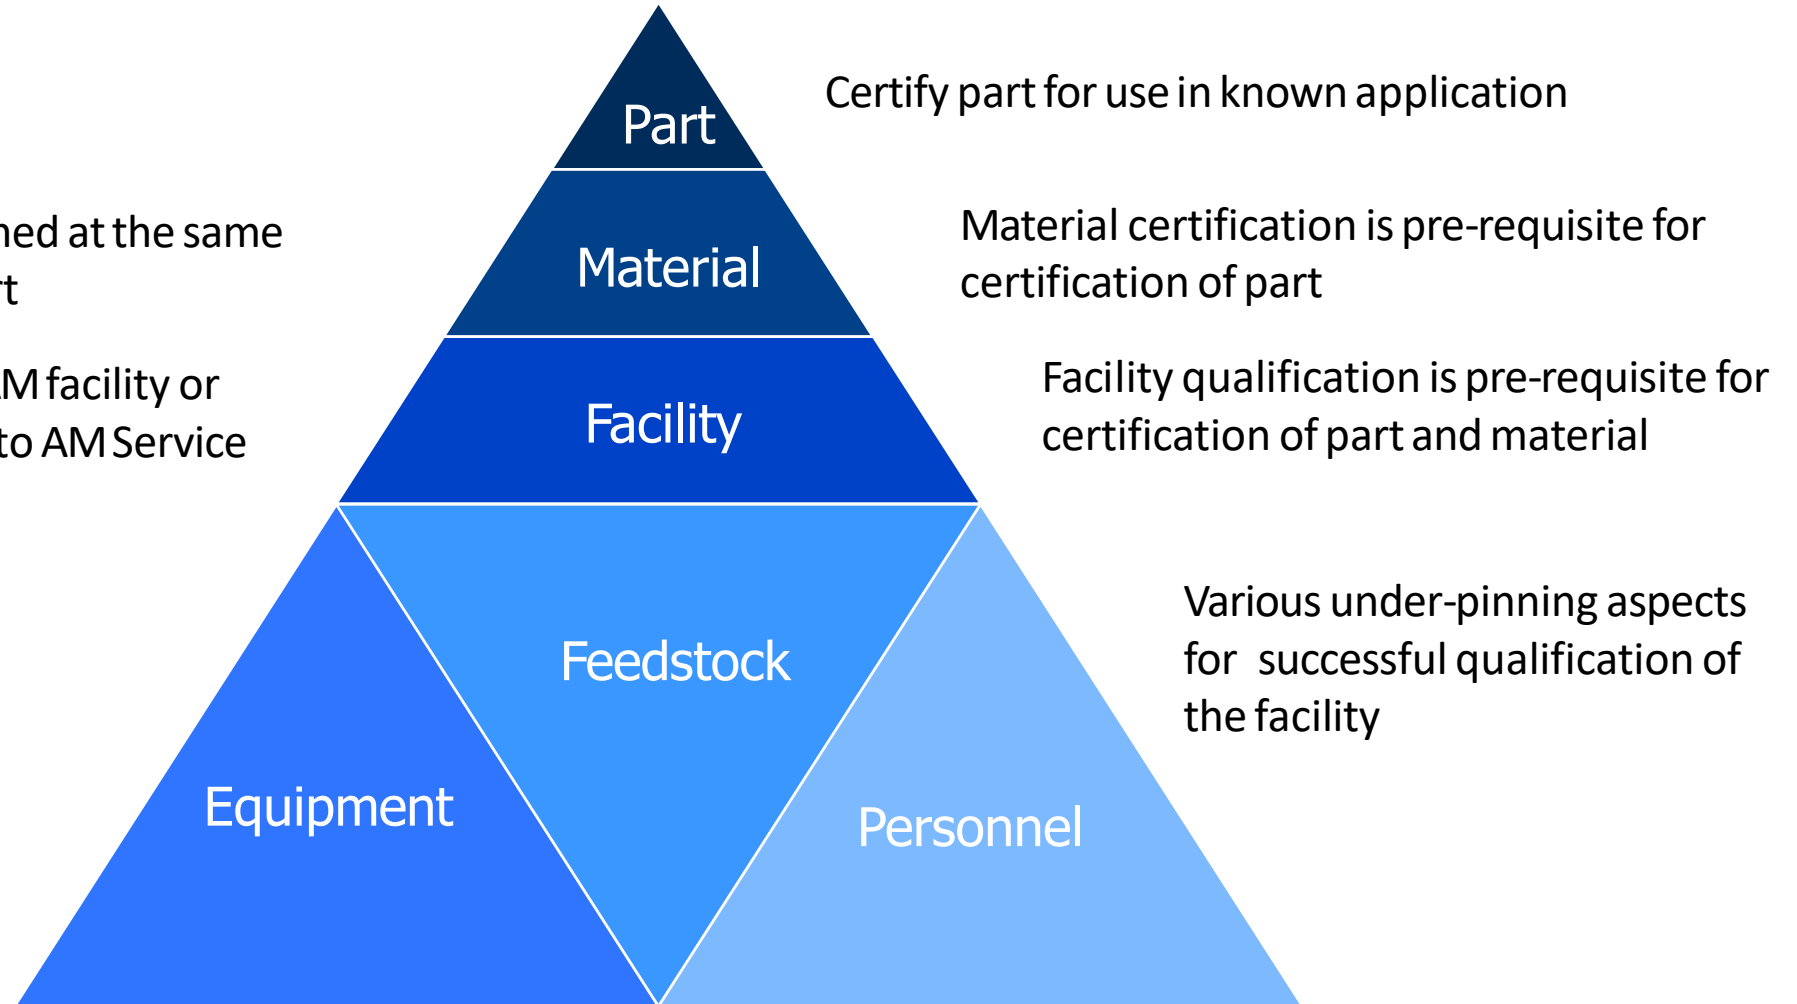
Part

Certify part for use in known application

ned at the same
rt

Material

Material certification is pre-requisite for certification of part

M facility or
to AM Service

Facility

Facility qualification is pre-requisite for certification of part and material

Feedstock

Various under-pinning aspects for successful qualification of the facility

Equipment

Personnel